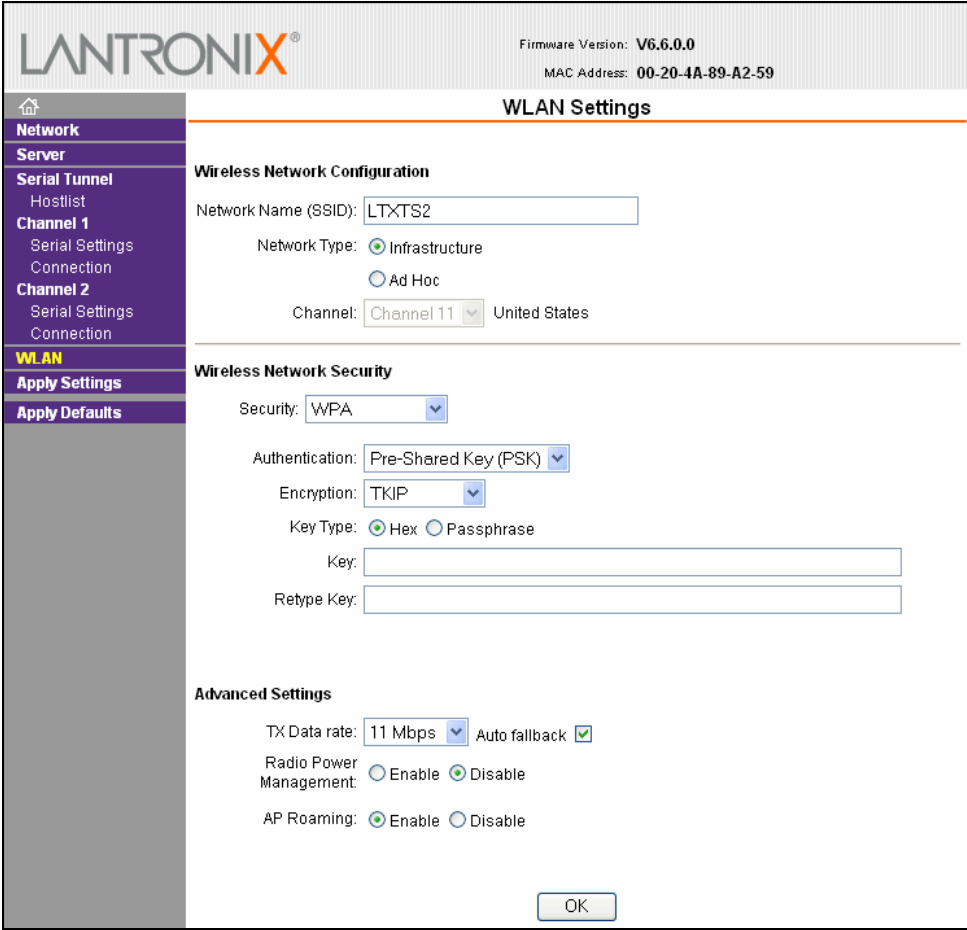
LANTRONIX®

Firmware Version: V6.6.0.0
MAC Address: 00-20-4A-89-A2-59

Network
Server
Serial Tunnel
Hostlist
Channel 1
Serial Settings
Connection
Channel 2
Serial Settings
Connection
WLAN
Apply Settings
Apply Defaults

WLAN Settings

Wireless Network Configuration

Network Name (SSID): LTXTS2

Network Type: Infrastructure

Ad Hoc

Channel: Channel 11 United States

Wireless Network Security

Security: WPA

Authentication: Pre-Shared Key (PSK)

Encryption: TKIP

Key Type: Hex Passphrase

Key:

Retype Key:

Advanced Settings

TX Data rate: 11 Mbps Auto fallback

Radio Power Management: Enable Disable

AP Roaming: Enable Disable

OK